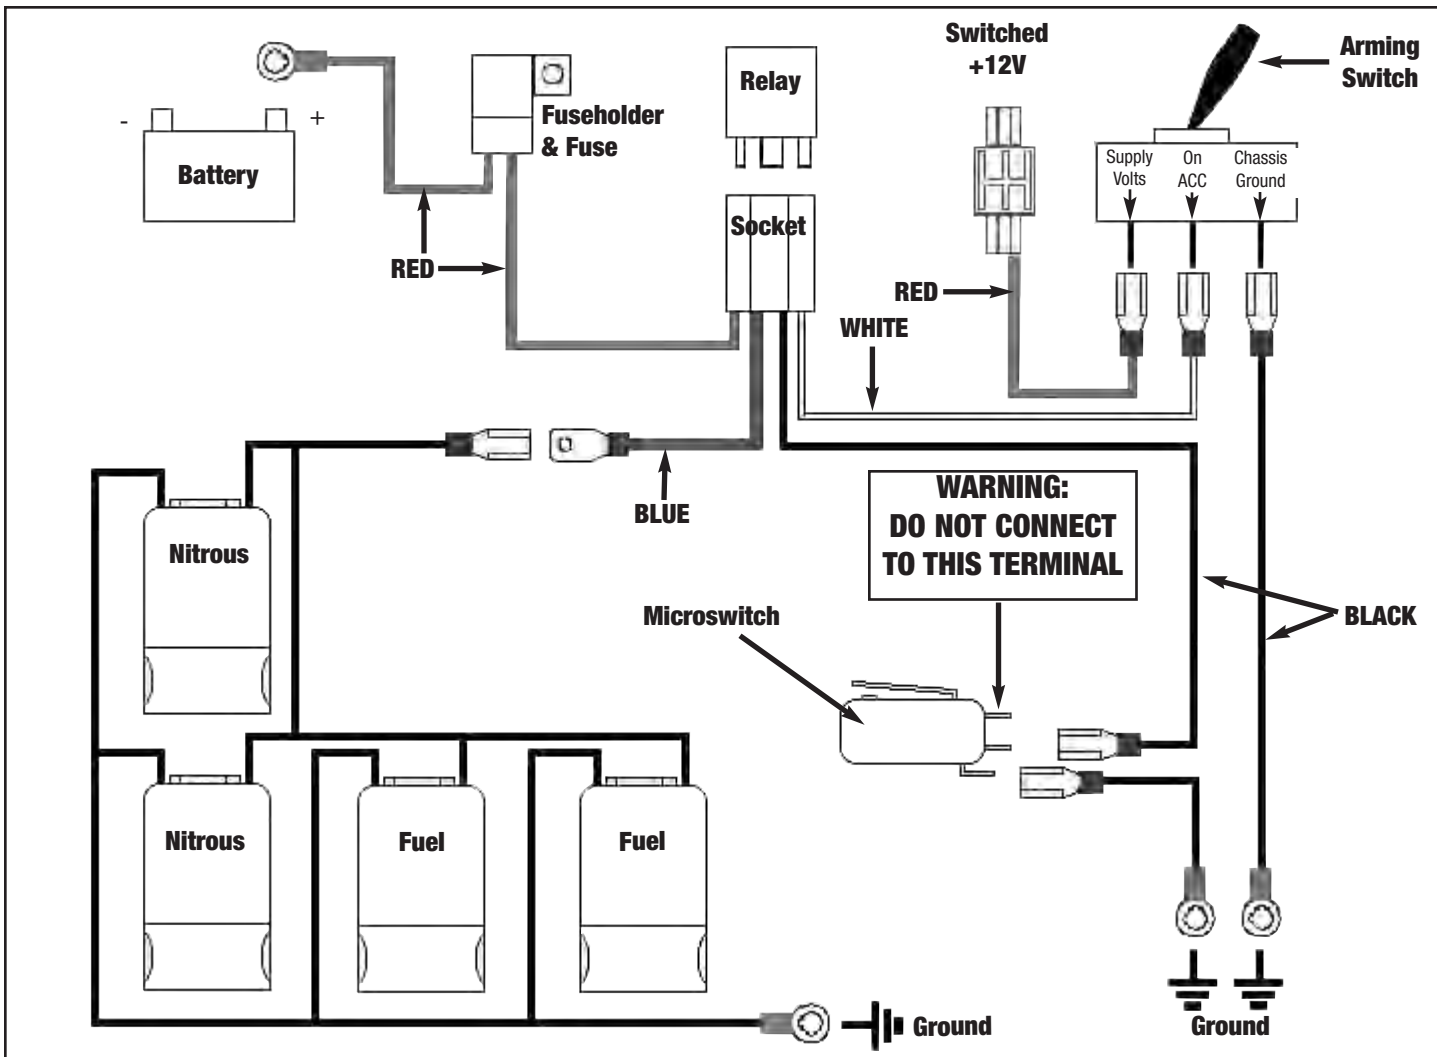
Switched +12V

Arming Switch

Relay

Fuseholder & Fuse

-
+
Battery

Supply Volts
On ACC
Chassis Ground

Socket

RED

RED

WHITE

BLUE

WARNING:
DO NOT CONNECT TO THIS TERMINAL

Microswitch

BLACK

Nitrous

Nitrous

Fuel

Fuel

Ground

Ground